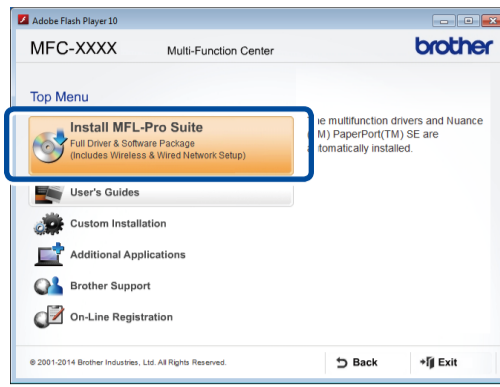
Adobe Flash Player 10

MFC-XXXX

Multi-Function Center

brother

Top Menu

Install MFL-Pro Suite

Full Driver & Software Package (Includes Wireless & Wired Network Setup)

e multifunction drivers and Nuance M) PaperPort(TM) SE are tomatically installed.

User's Guides

Custom Installation

Additional Applications

Brother Support

On-Line Registration

© 2001-2014 Brother Industries, Ltd. All Rights Reserved.

Back

Exit